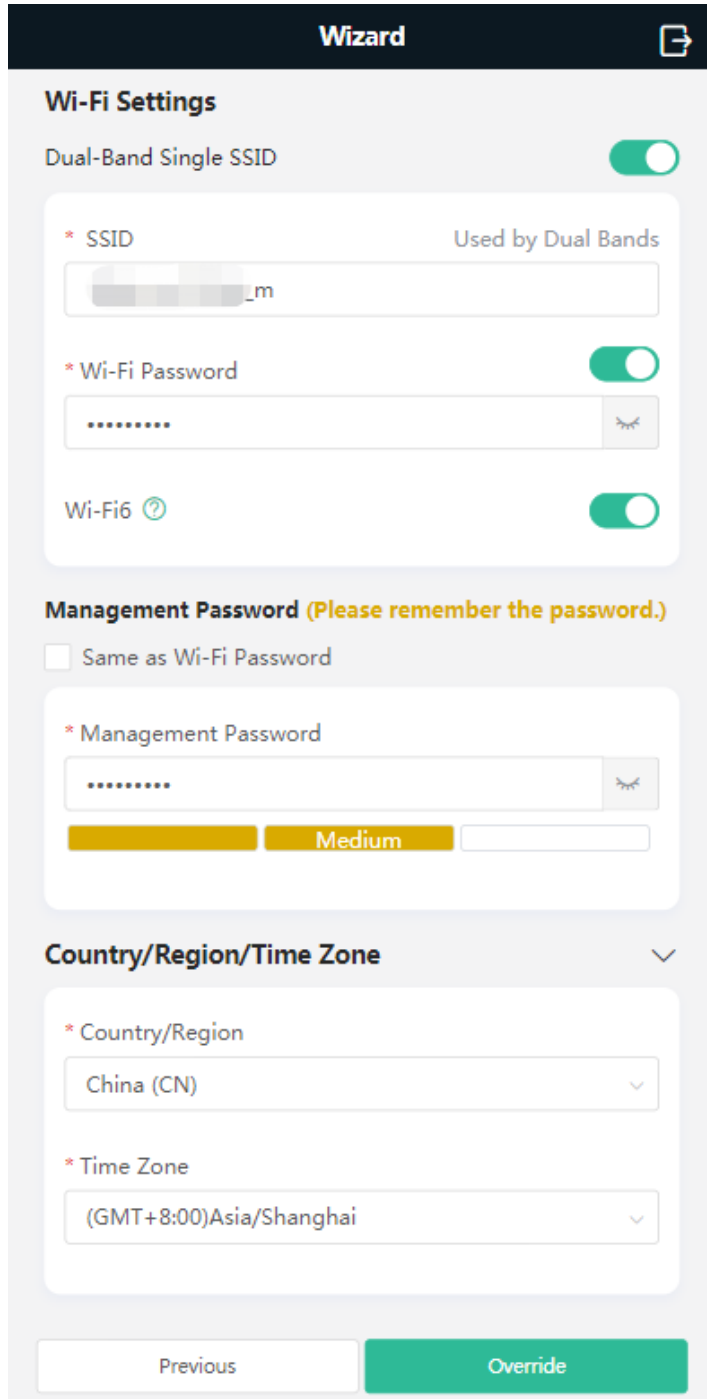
Wizard

Wi-Fi Settings

Dual-Band Single SSID

* SSID Used by Dual Bands

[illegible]_m

* Wi-Fi Password

••••••••••

Wi-Fi6

Management Password (Please remember the password.)

Same as Wi-Fi Password

* Management Password

••••••••••

Medium

Country/Region/Time Zone

* Country/Region

China (CN)

* Time Zone

(GMT+8:00)Asia/Shanghai

Previous

Override